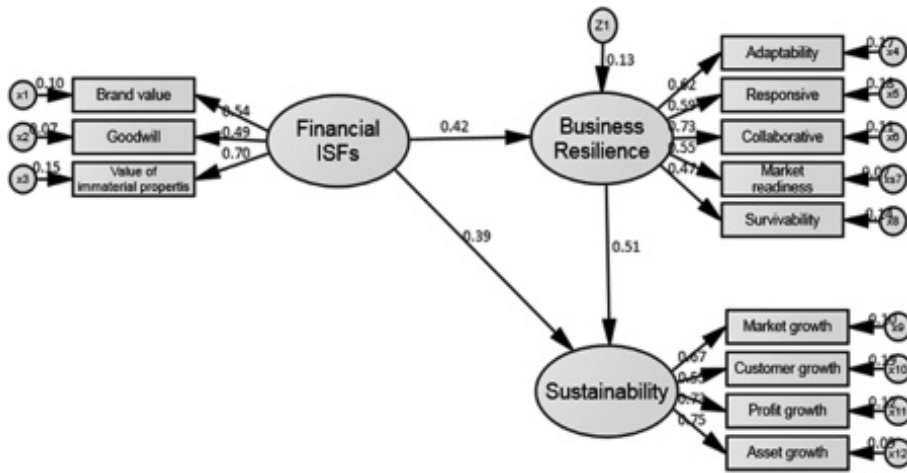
Z1

0.13

x1 0.10 Brand value

x2 0.07 Goodwill

x3 0.15 Value of immaterial propertis

0.54

0.49

0.70

Financial ISFs

0.42

Business Resilience

0.62

0.59

0.73

0.55

0.47

Adaptability 0.37 x4

Responsive 0.35 x5

Collaborative 0.31 x6

Market readiness 0.09 x7

Survivability 0.37 x8

0.39

0.51

Sustainability

0.67

0.55

0.73

0.75

Market growth 0.10 x9

Customer growth 0.15 x10

Profit growth 0.10 x11

Asset growth 0.08 x12